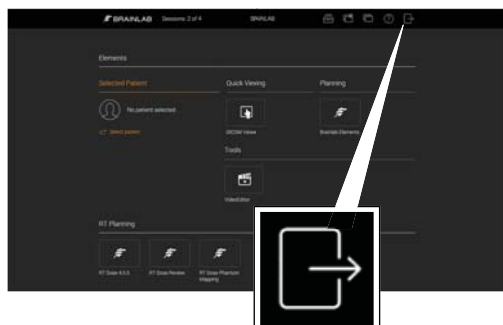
BRAINLAB Sessions 2 of 4

BRAINLAB

Elements

Selected Patient

No patient selected

Select patient

Quick Viewing

DICOM Viewer

Planning

Brainlab Elements

Tools

VideoEditor

RT Planning

RT Dose 4.5.5

RT Dose Review

RT Dose Phantom Mapping